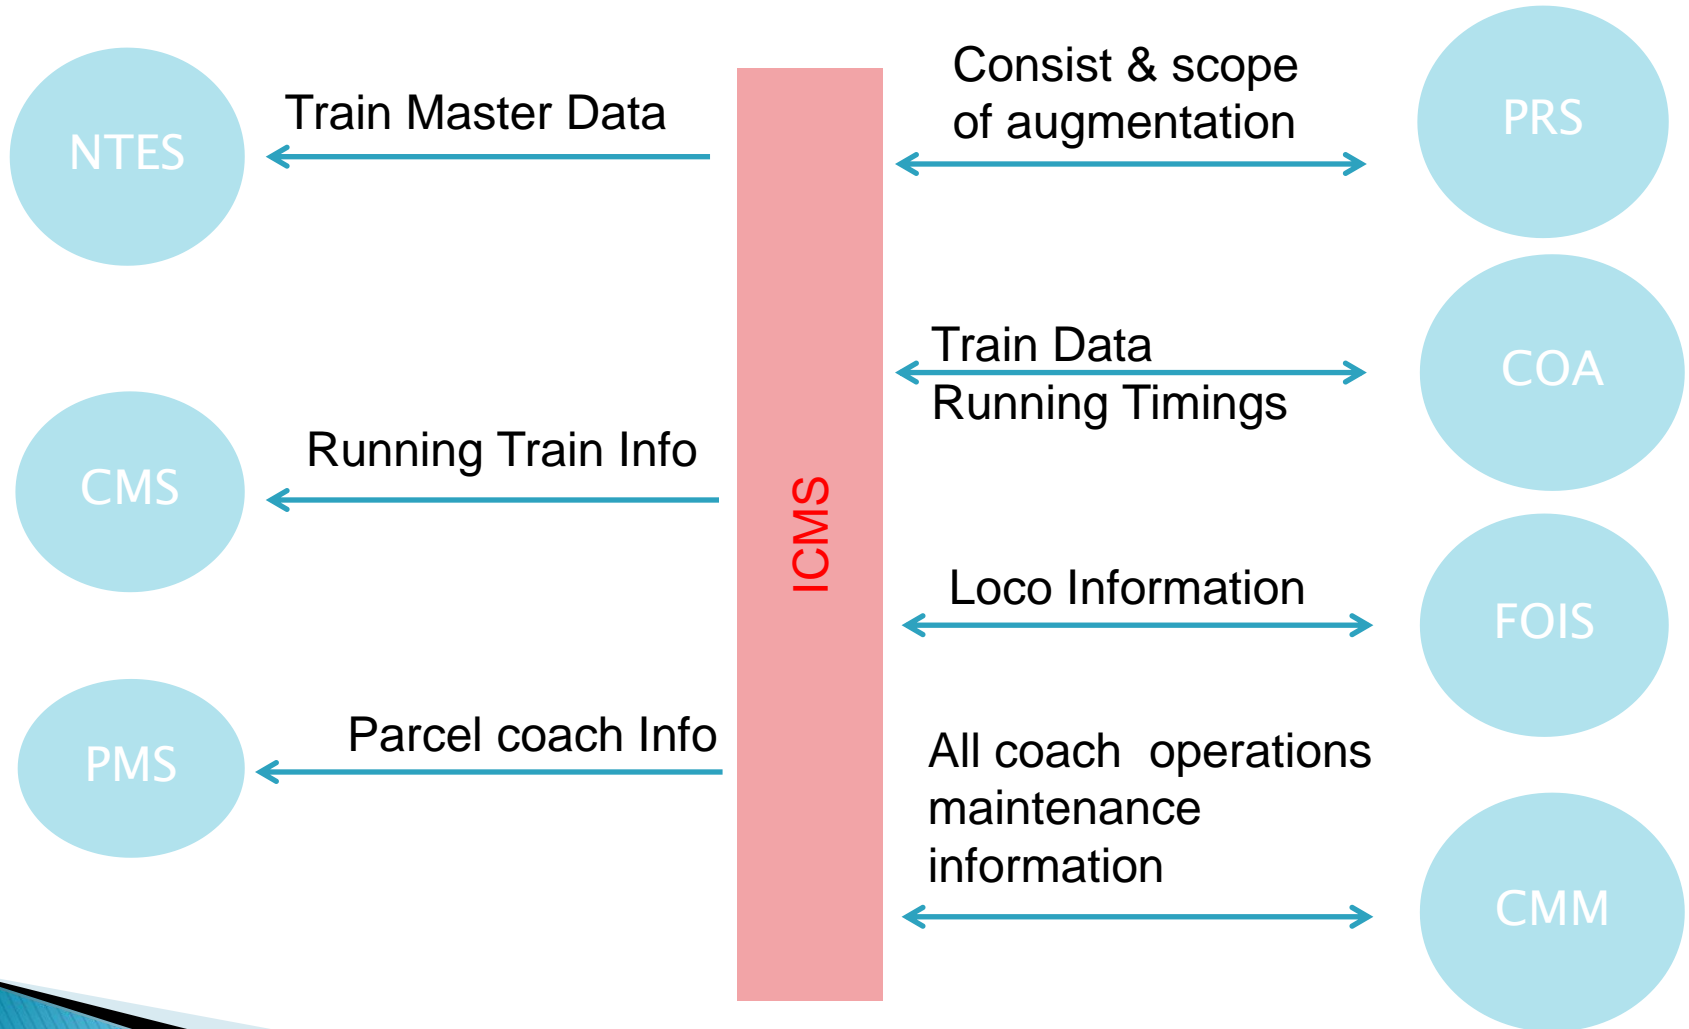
NTES

Train Master Data

CMS

Running Train Info

PMS

Parcel coach Info

ICMS

Consist & scope of augmentation

PRS

Train Data
Running Timings

COA

Loco Information

FOIS

All coach operations maintenance information

CMM